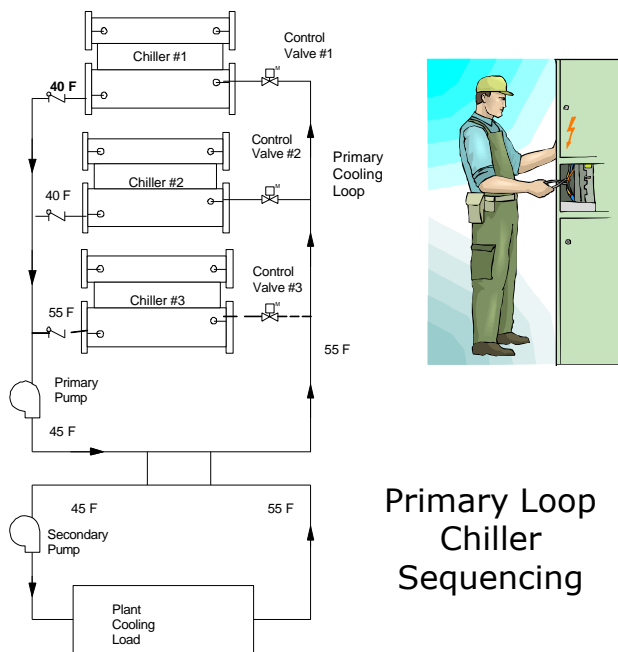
Chiller #1

Control Valve #1

40 F

Control Valve #2

Primary Cooling Loop

Chiller #2

40 F

Control Valve #3

Chiller #3

55 F

55 F

Primary Pump

45 F

45 F

55 F

Secondary Pump

Plant Cooling Load

M

M

M

Primary Loop Chiller Sequencing